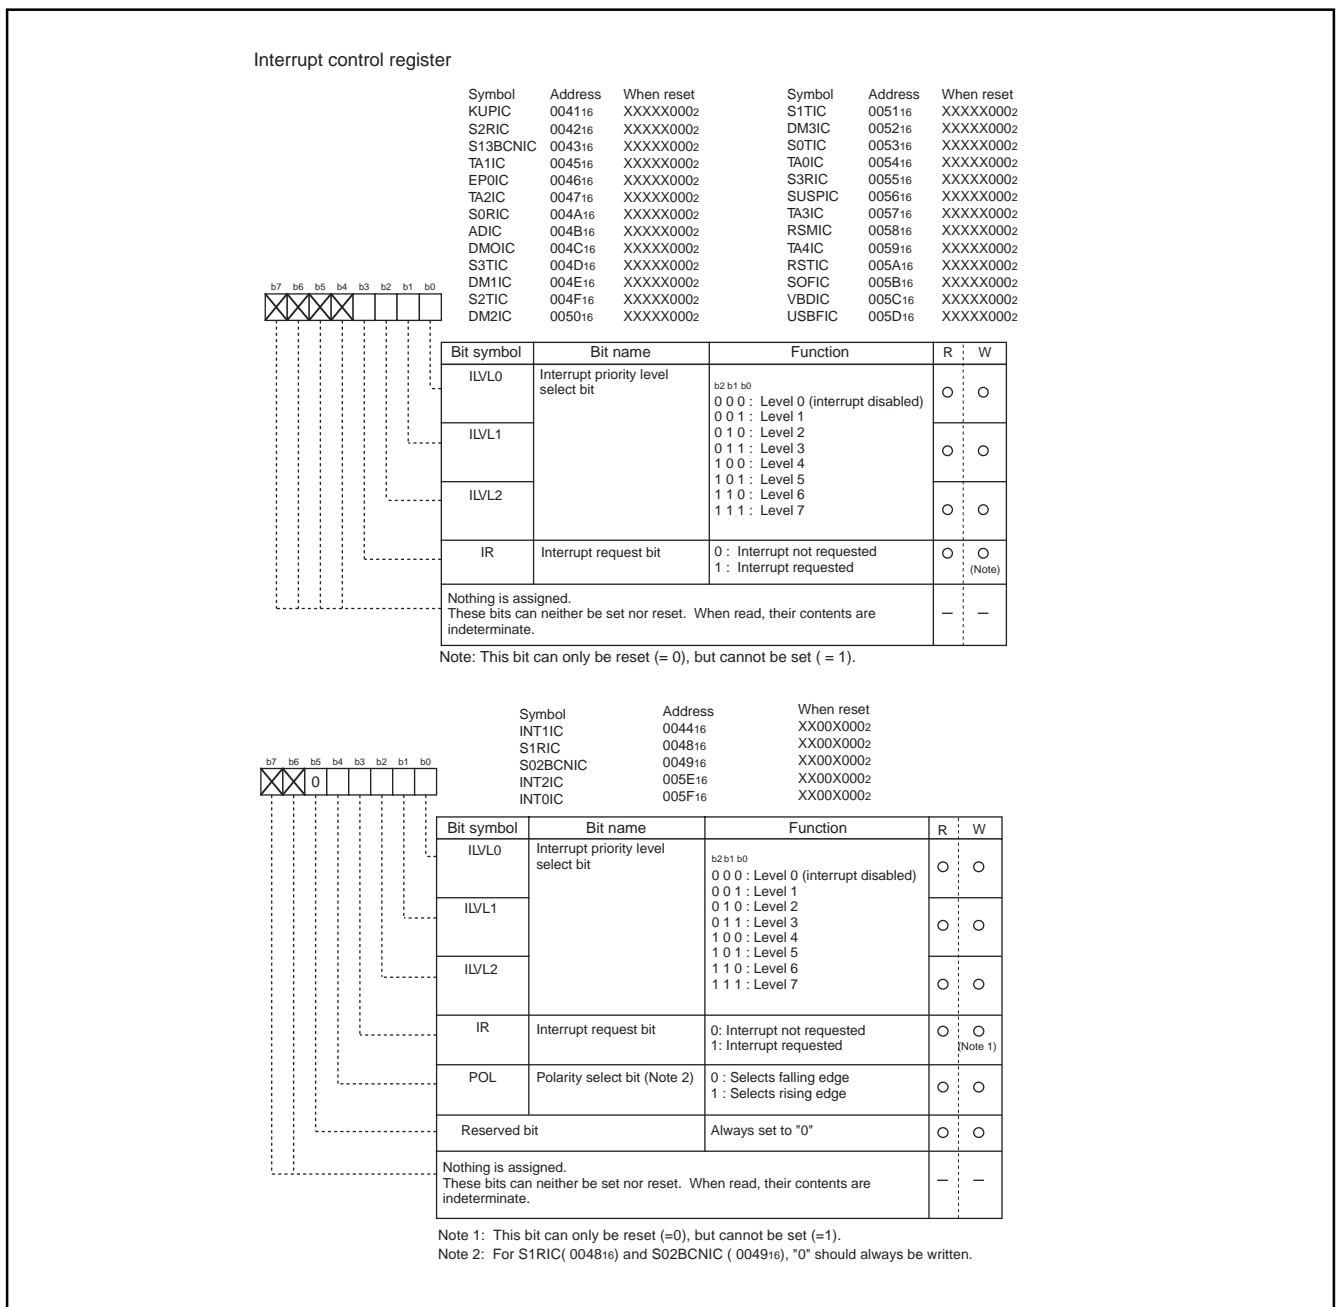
Interrupt control register

| Symbol | Address | When reset |
|---|---|---|
| KUPIC | $0041_{16}$ | $XXXXX000_2$ |
| S2RIC | $0042_{16}$ | $XXXXX000_2$ |
| S13BCNIC | $0043_{16}$ | $XXXXX000_2$ |
| TA1IC | $0045_{16}$ | $XXXXX000_2$ |
| EP0IC | $0046_{16}$ | $XXXXX000_2$ |
| TA2IC | $0047_{16}$ | $XXXXX000_2$ |
| S0RIC | $004A_{16}$ | $XXXXX000_2$ |
| ADIC | $004B_{16}$ | $XXXXX000_2$ |
| DMOIC | $004C_{16}$ | $XXXXX000_2$ |
| S3TIC | $004D_{16}$ | $XXXXX000_2$ |
| DM1IC | $004E_{16}$ | $XXXXX000_2$ |
| S2TIC | $004F_{16}$ | $XXXXX000_2$ |
| DM2IC | $0050_{16}$ | $XXXXX000_2$ |

| Symbol | Address | When reset |
|---|---|---|
| S1TIC | $0051_{16}$ | $XXXXX000_2$ |
| DM3IC | $0052_{16}$ | $XXXXX000_2$ |
| S0TIC | $0053_{16}$ | $XXXXX000_2$ |
| TA0IC | $0054_{16}$ | $XXXXX000_2$ |
| S3RIC | $0055_{16}$ | $XXXXX000_2$ |
| SUSPIC | $0056_{16}$ | $XXXXX000_2$ |
| TA3IC | $0057_{16}$ | $XXXXX000_2$ |
| RSMIC | $0058_{16}$ | $XXXXX000_2$ |
| TA4IC | $0059_{16}$ | $XXXXX000_2$ |
| RSTIC | $005A_{16}$ | $XXXXX000_2$ |
| SOFIC | $005B_{16}$ | $XXXXX000_2$ |
| VBDIC | $005C_{16}$ | $XXXXX000_2$ |
| USBFIC | $005D_{16}$ | $XXXXX000_2$ |

b7 b6 b5 b4 b3 b2 b1 b0

| Bit symbol | Bit name | Function | R | W |
|---|---|---|---|---|
| ILVL0 | Interrupt priority level select bit | b2 b1 b0<br>0 0 0 : Level 0 (interrupt disabled)<br>0 0 1 : Level 1<br>0 1 0 : Level 2<br>0 1 1 : Level 3<br>1 0 0 : Level 4<br>1 0 1 : Level 5<br>1 1 0 : Level 6<br>1 1 1 : Level 7 | ○ | ○ |
| ILVL1 | | | ○ | ○ |
| ILVL2 | | | ○ | ○ |
| IR | Interrupt request bit | 0 : Interrupt not requested<br>1 : Interrupt requested | ○ | ○ (Note) |
| Nothing is assigned. These bits can neither be set nor reset. When read, their contents are indeterminate. | | | – | – |

Note: This bit can only be reset (= 0), but cannot be set ( = 1).

| Symbol | Address | When reset |
|---|---|---|
| INT1IC | $0044_{16}$ | $XX00X000_2$ |
| S1RIC | $0048_{16}$ | $XX00X000_2$ |
| S02BCNIC | $0049_{16}$ | $XX00X000_2$ |
| INT2IC | $005E_{16}$ | $XX00X000_2$ |
| INT0IC | $005F_{16}$ | $XX00X000_2$ |

b7 b6 b5 b4 b3 b2 b1 b0
0

| Bit symbol | Bit name | Function | R | W |
|---|---|---|---|---|
| ILVL0 | Interrupt priority level select bit | b2 b1 b0<br>0 0 0 : Level 0 (interrupt disabled)<br>0 0 1 : Level 1<br>0 1 0 : Level 2<br>0 1 1 : Level 3<br>1 0 0 : Level 4<br>1 0 1 : Level 5<br>1 1 0 : Level 6<br>1 1 1 : Level 7 | ○ | ○ |
| ILVL1 | | | ○ | ○ |
| ILVL2 | | | ○ | ○ |
| IR | Interrupt request bit | 0: Interrupt not requested<br>1: Interrupt requested | ○ | ○ (Note 1) |
| POL | Polarity select bit (Note 2) | 0 : Selects falling edge<br>1 : Selects rising edge | ○ | ○ |
| Reserved bit | | Always set to "0" | ○ | ○ |
| Nothing is assigned. These bits can neither be set nor reset. When read, their contents are indeterminate. | | | – | – |

Note 1: This bit can only be reset (=0), but cannot be set (=1).
Note 2: For S1RIC( $0048_{16}$) and S02BCNIC ( $0049_{16}$), "0" should always be written.